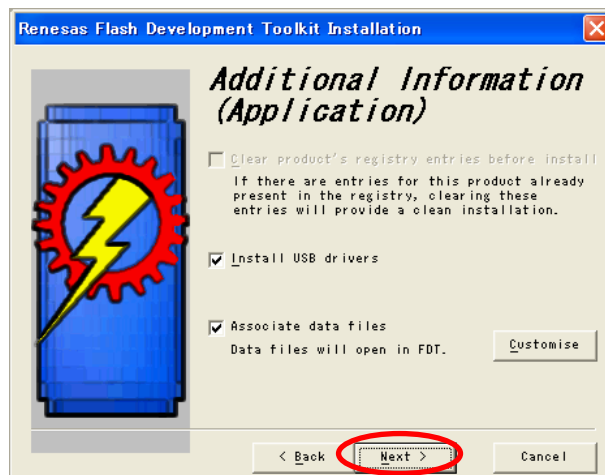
Renesas Flash Development Toolkit Installation

Additional Information (Application)

Clear product's registry entries before install

If there are entries for this product already present in the registry, clearing these entries will provide a clean installation.

Install USB drivers

Associate data files

Data files will open in FDT.

Customise

< Back

Next >

Cancel